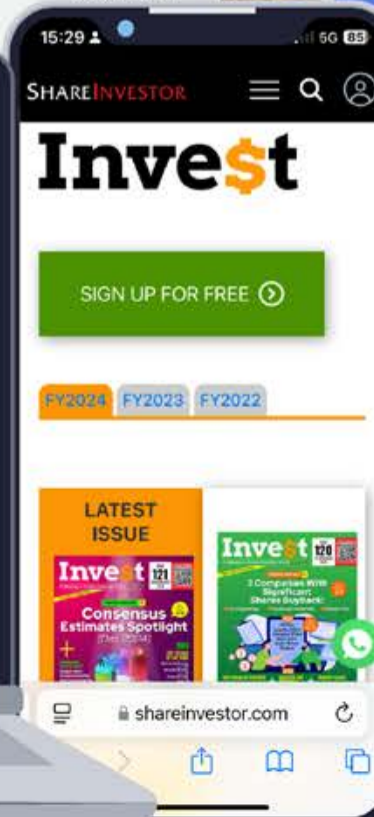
15:29

5G 85

SHAREINVESTOR

Inve$t

SIGN UP FOR FREE

FY2024 FY2023 FY2022

LATEST ISSUE

Inve$t 121

Consensus Estimates Spotlight

Inve$t 120

3 Companies With Significant Shares Buyback

shareinvestor.com